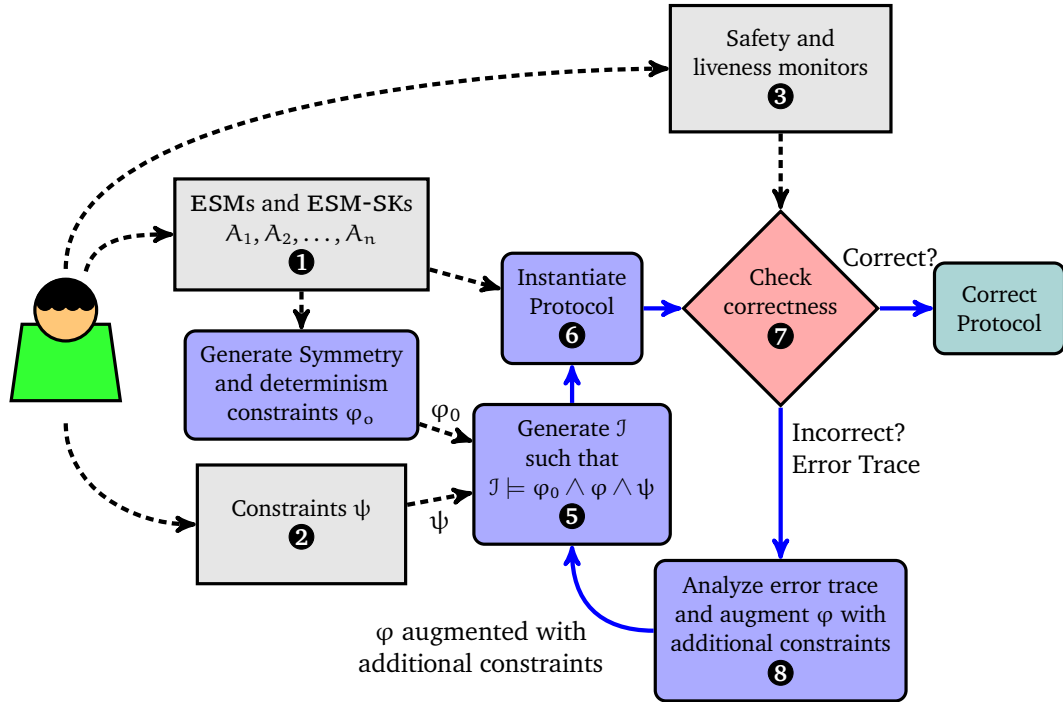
Safety and liveness monitors
3

ESMs and ESM-SKs
$A_1, A_2, \ldots, A_n$
1

Generate Symmetry and determinism constraints $\varphi_o$

$\varphi_0$

Constraints $\psi$
2

$\psi$

Instantiate Protocol
6

Generate $\mathcal{I}$ such that $\mathcal{I} \models \varphi_0 \wedge \varphi \wedge \psi$
5

Check correctness
7

Correct?

Correct Protocol

Incorrect? Error Trace

Analyze error trace and augment $\varphi$ with additional constraints
8

$\varphi$ augmented with additional constraints